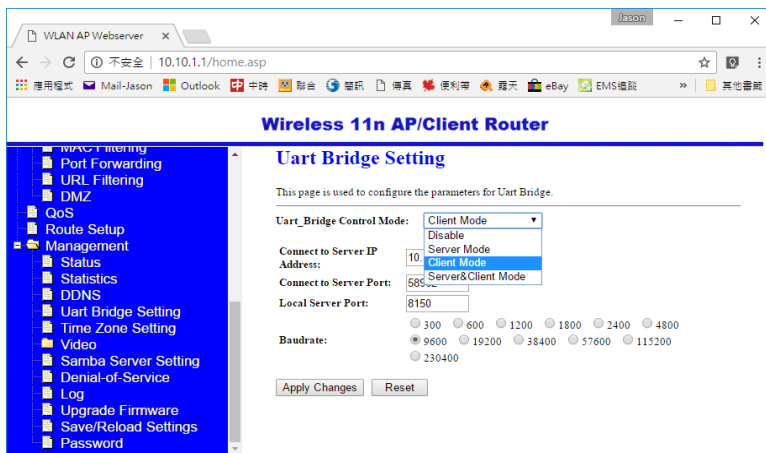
WLAN AP Webserver ×

Jason

不安全 | 10.10.1.1/home.asp

應用程式 Mail-Jason Outlook 中時 聯合 蘋果 傳真 便利商 露天 eBay EMS追蹤 » 其他書籤

Wireless 11n AP/Client Router

MAC Filtering
Port Forwarding
URL Filtering
DMZ
QoS
Route Setup
Management
Status
Statistics
DDNS
Uart Bridge Setting
Time Zone Setting
Video
Samba Server Setting
Denial-of-Service
Log
Upgrade Firmware
Save/Reload Settings
Password

Uart Bridge Setting

This page is used to configure the parameters for Uart Bridge.

Uart_Bridge Control Mode: Client Mode

Disable
Server Mode
Client Mode
Server&Client Mode

Connect to Server IP Address: 10.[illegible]

Connect to Server Port: 58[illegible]

Local Server Port: 8150

Baudrate: 300 600 1200 1800 2400 4800 9600 19200 38400 57600 115200 230400

Apply Changes Reset